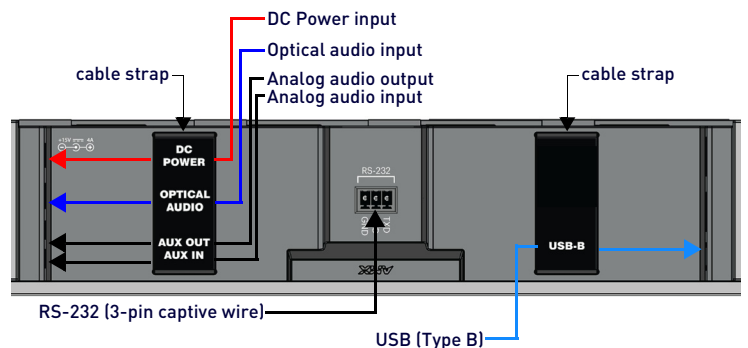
DC Power input
Optical audio input
cable strap
Analog audio output
Analog audio input
cable strap
+15V 4A
DC POWER
OPTICAL AUDIO
AUX OUT
AUX IN
RS-232
GND TXD RXD
USB-B
AMX
RS-232 (3-pin captive wire)
USB (Type B)